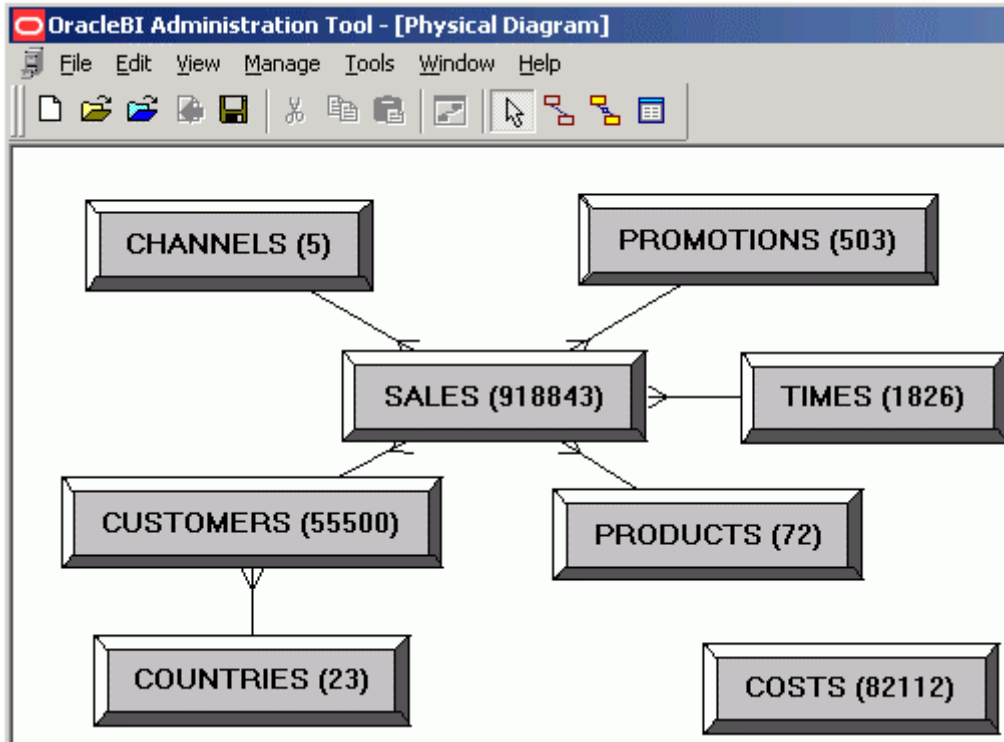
OracleBI Administration Tool - [Physical Diagram]

File Edit View Manage Tools Window Help

CHANNELS (5)

PROMOTIONS (503)

SALES (918843)

TIMES (1826)

CUSTOMERS (55500)

PRODUCTS (72)

COUNTRIES (23)

COSTS (82112)